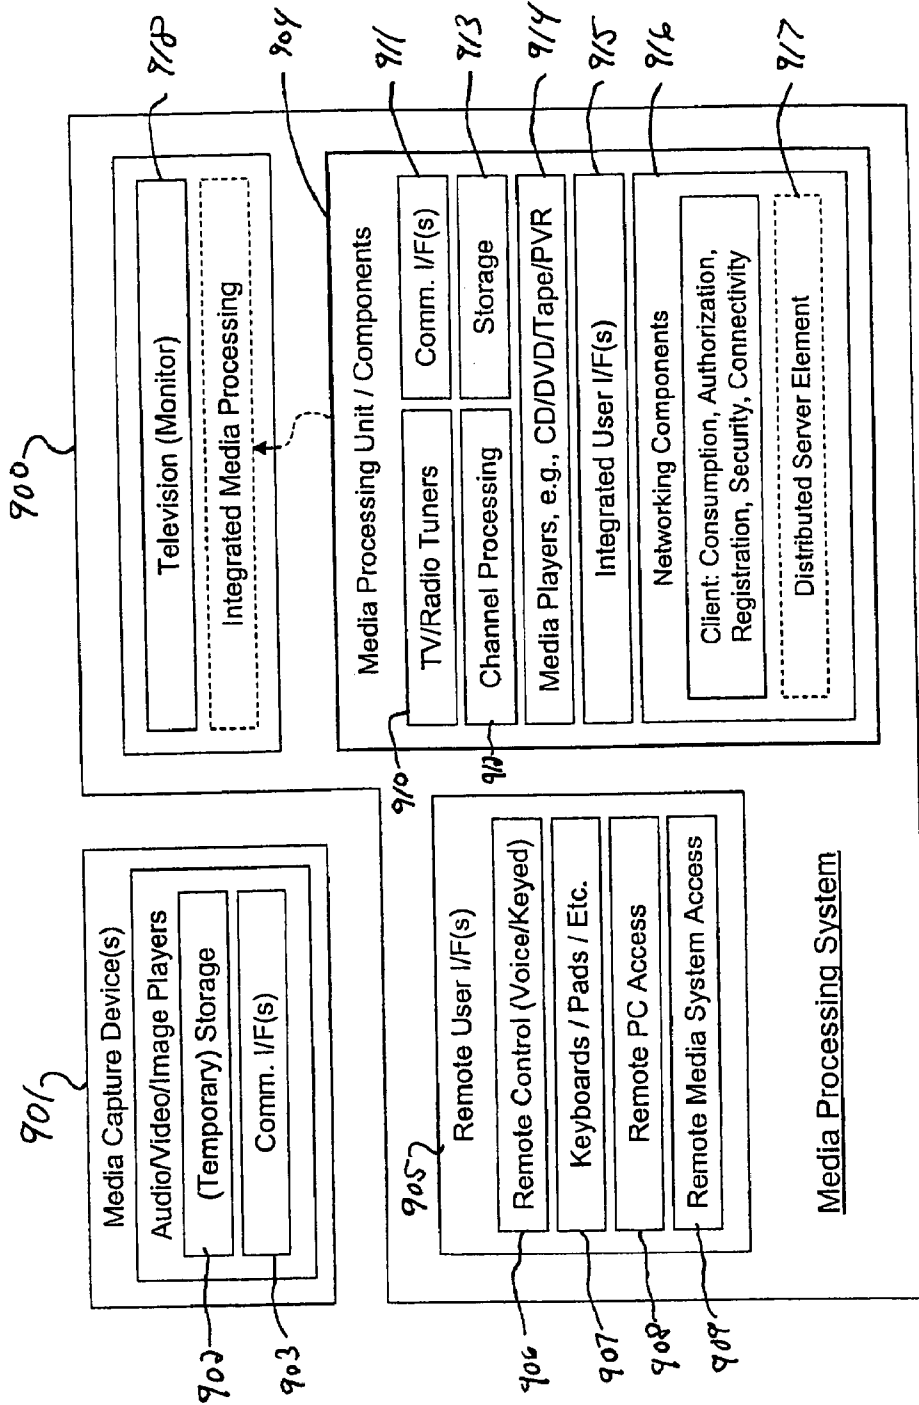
900

918

Television (Monitor)

Integrated Media Processing

904

Media Processing Unit / Components

911

913

914

915

916

917

TV/Radio Tuners

Comm. I/F(s)

Channel Processing

Storage

Media Players, e.g., CD/DVD/Tape/PVR

Integrated User I/F(s)

Networking Components

Client: Consumption, Authorization, Registration, Security, Connectivity

Distributed Server Element

910

912

901

Media Capture Device(s)

Audio/Video/Image Players

(Temporary) Storage

Comm. I/F(s)

902

903

905

Remote User I/F(s)

Remote Control (Voice/Keyed)

Keyboards / Pads / Etc.

Remote PC Access

Remote Media System Access

906

907

908

909

Media Processing System